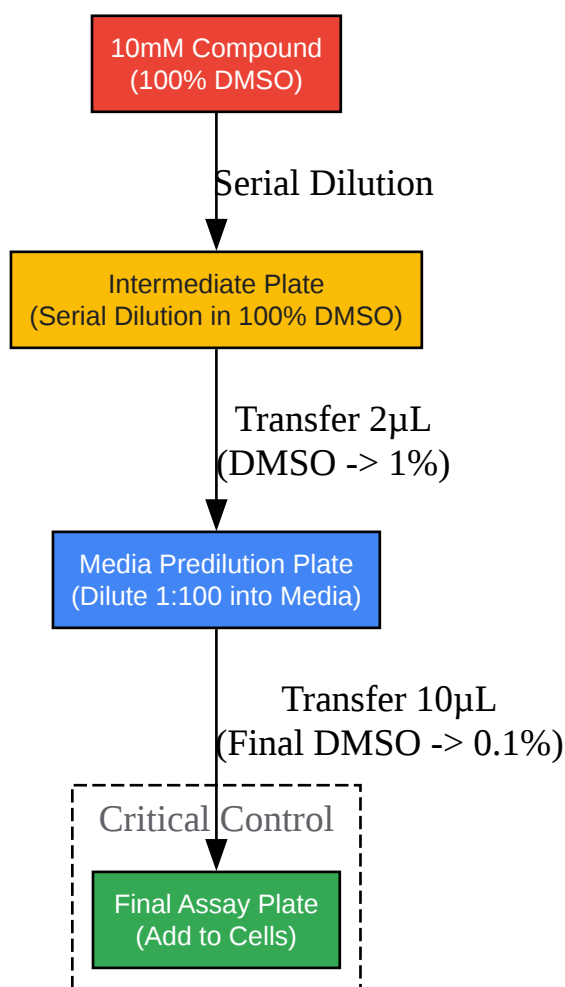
10mM Compound
(100% DMSO)

Serial Dilution

Intermediate Plate
(Serial Dilution in 100% DMSO)

Transfer 2µL
(DMSO -> 1%)

Media Predilution Plate
(Dilute 1:100 into Media)

Transfer 10µL
(Final DMSO -> 0.1%)

Critical Control

Final Assay Plate
(Add to Cells)